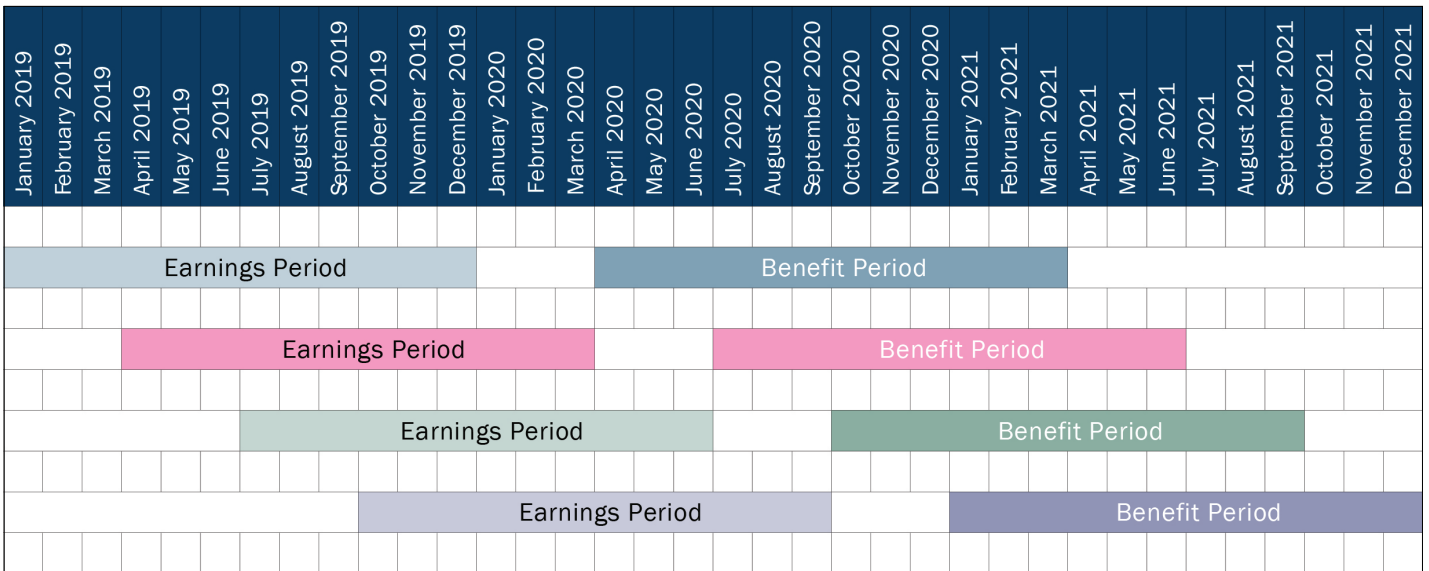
| January 2019 | February 2019 | March 2019 | April 2019 | May 2019 | June 2019 | July 2019 | August 2019 | September 2019 | October 2019 | November 2019 | December 2019 | January 2020 | February 2020 | March 2020 | April 2020 | May 2020 | June 2020 | July 2020 | August 2020 | September 2020 | October 2020 | November 2020 | December 2020 | January 2021 | February 2021 | March 2021 | April 2021 | May 2021 | June 2021 | July 2021 | August 2021 | September 2021 | October 2021 | November 2021 | December 2021 |
|---|---|---|---|---|---|---|---|---|---|---|---|---|---|---|---|---|---|---|---|---|---|---|---|---|---|---|---|---|---|---|---|---|---|---|---|

Earnings Period
Benefit Period

Earnings Period
Benefit Period

Earnings Period
Benefit Period

Earnings Period
Benefit Period